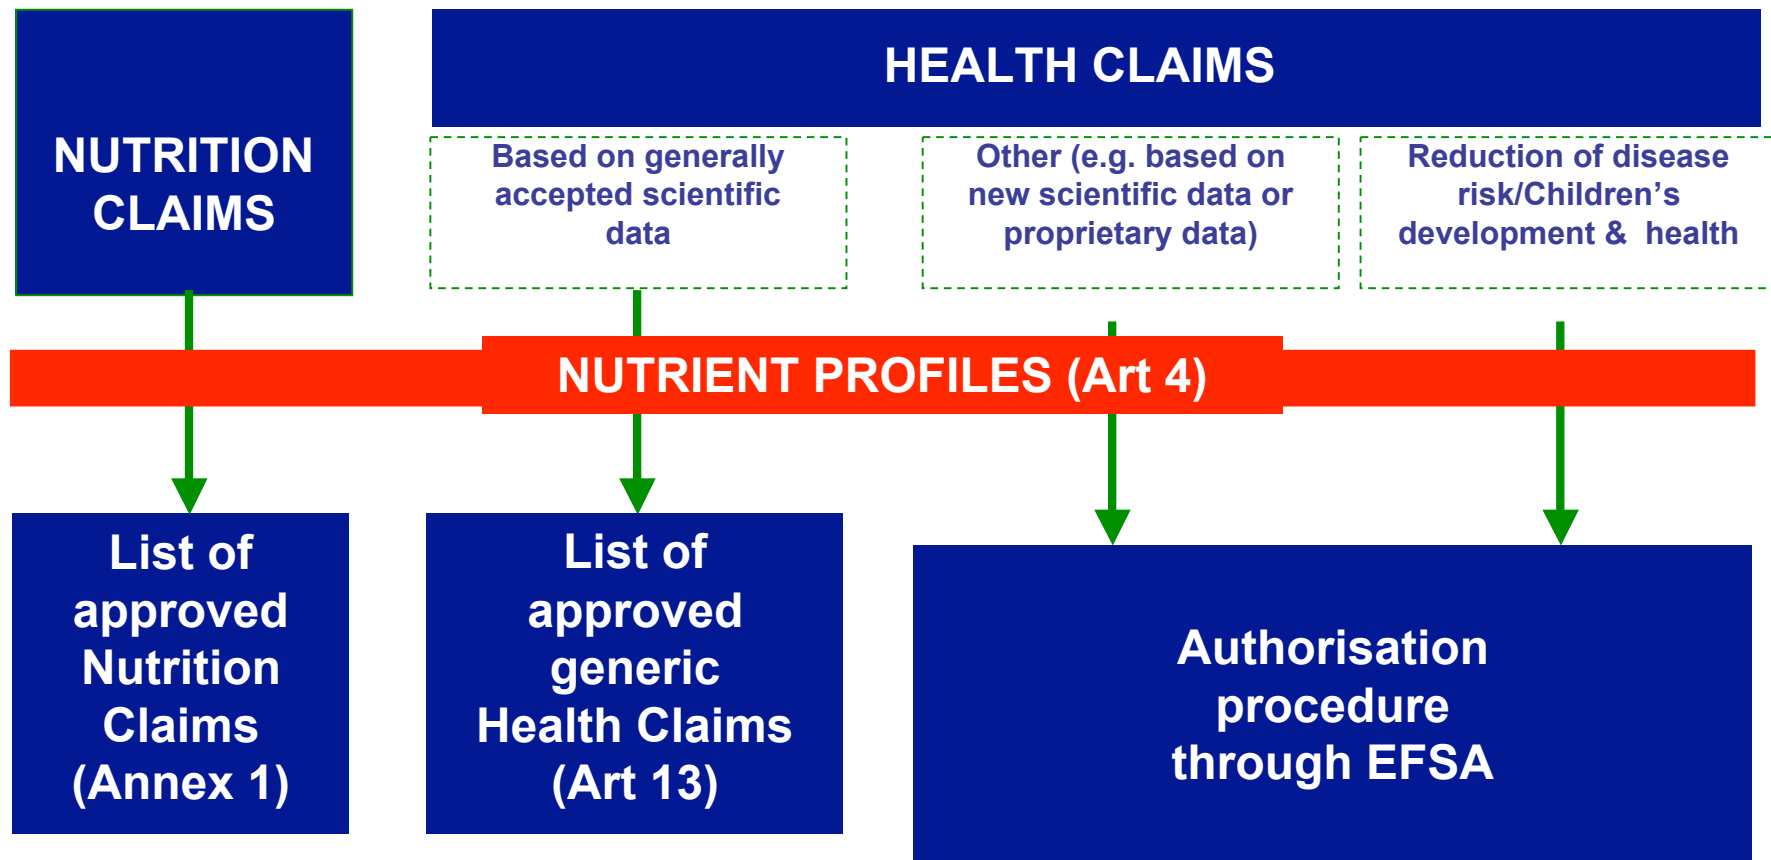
NUTRITION CLAIMS

HEALTH CLAIMS

Based on generally accepted scientific data

Other (e.g. based on new scientific data or proprietary data)

Reduction of disease risk/Children's development & health

NUTRIENT PROFILES (Art 4)

List of approved Nutrition Claims (Annex 1)

List of approved generic Health Claims (Art 13)

Authorisation procedure through EFSA